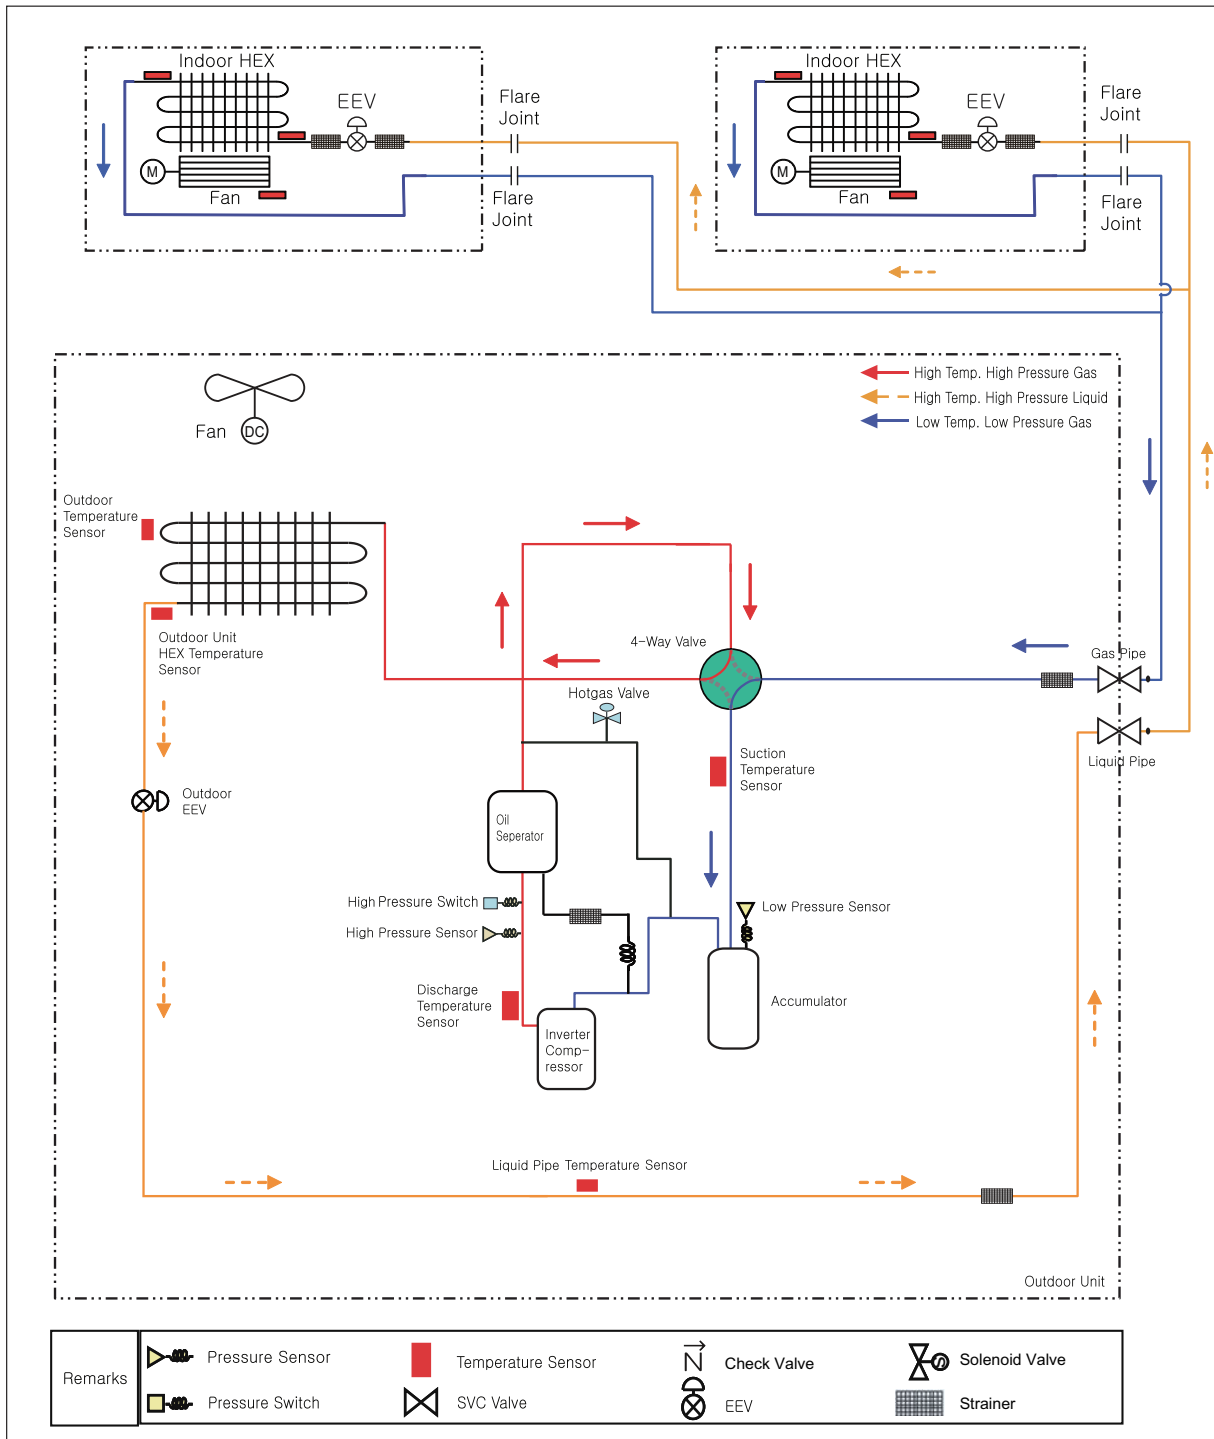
Indoor HEX
EEV
M
Fan
Flare Joint
Flare Joint

Indoor HEX
EEV
M
Fan
Flare Joint
Flare Joint

High Temp. High Pressure Gas
High Temp. High Pressure Liquid
Low Temp. Low Pressure Gas

Fan
DC

Outdoor Temperature Sensor

Outdoor Unit HEX Temperature Sensor

4-Way Valve
Hotgas Valve
Gas Pipe
Liquid Pipe
Suction Temperature Sensor

Outdoor EEV

Oil Seperator

High Pressure Switch
High Pressure Sensor
Low Pressure Sensor
Accumulator

Discharge Temperature Sensor
Inverter Comp-ressor

Liquid Pipe Temperature Sensor

Outdoor Unit

| Remarks | Pressure Sensor | Temperature Sensor | Check Valve | Solenoid Valve |
|---|---|---|---|---|
| | Pressure Switch | SVC Valve | EEV | Strainer |